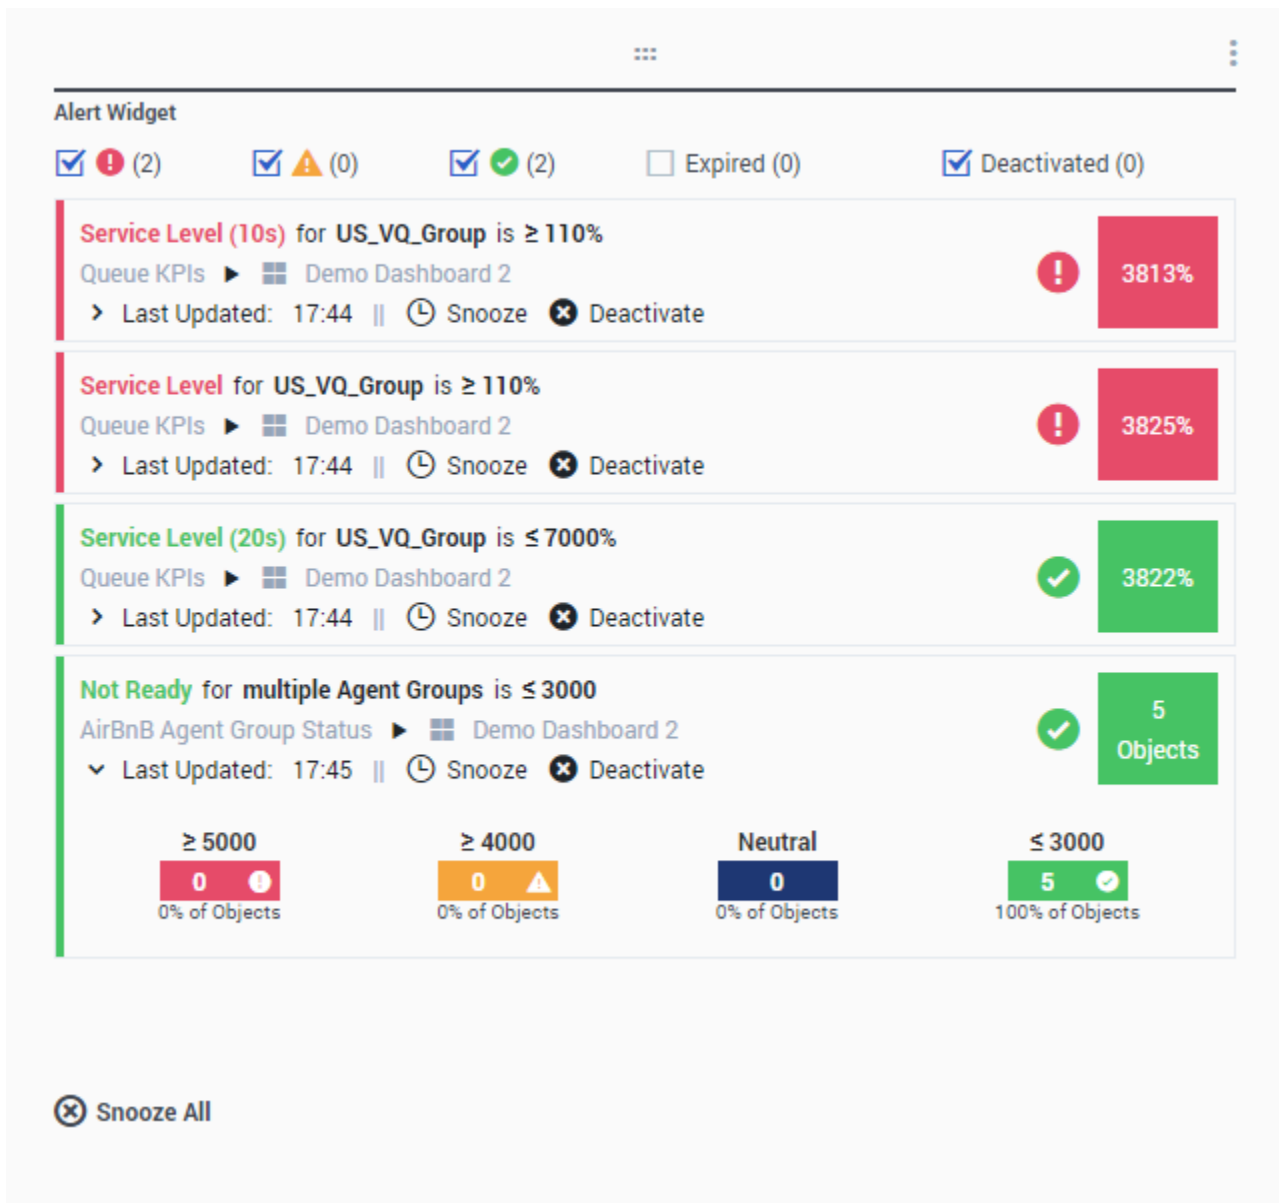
Alert Widget

(2) (0) (2) Expired (0) Deactivated (0)

Service Level (10s) for US_VQ_Group is ≥ 110%
Queue KPIs Demo Dashboard 2
Last Updated: 17:44 || Snooze Deactivate
3813%

Service Level for US_VQ_Group is ≥ 110%
Queue KPIs Demo Dashboard 2
Last Updated: 17:44 || Snooze Deactivate
3825%

Service Level (20s) for US_VQ_Group is ≤ 7000%
Queue KPIs Demo Dashboard 2
Last Updated: 17:44 || Snooze Deactivate
3822%

Not Ready for multiple Agent Groups is ≤ 3000
AirBnB Agent Group Status Demo Dashboard 2
Last Updated: 17:45 || Snooze Deactivate
5 Objects

≥ 5000
0
0% of Objects

≥ 4000
0
0% of Objects

Neutral
0
0% of Objects

≤ 3000
5
100% of Objects

Snooze All